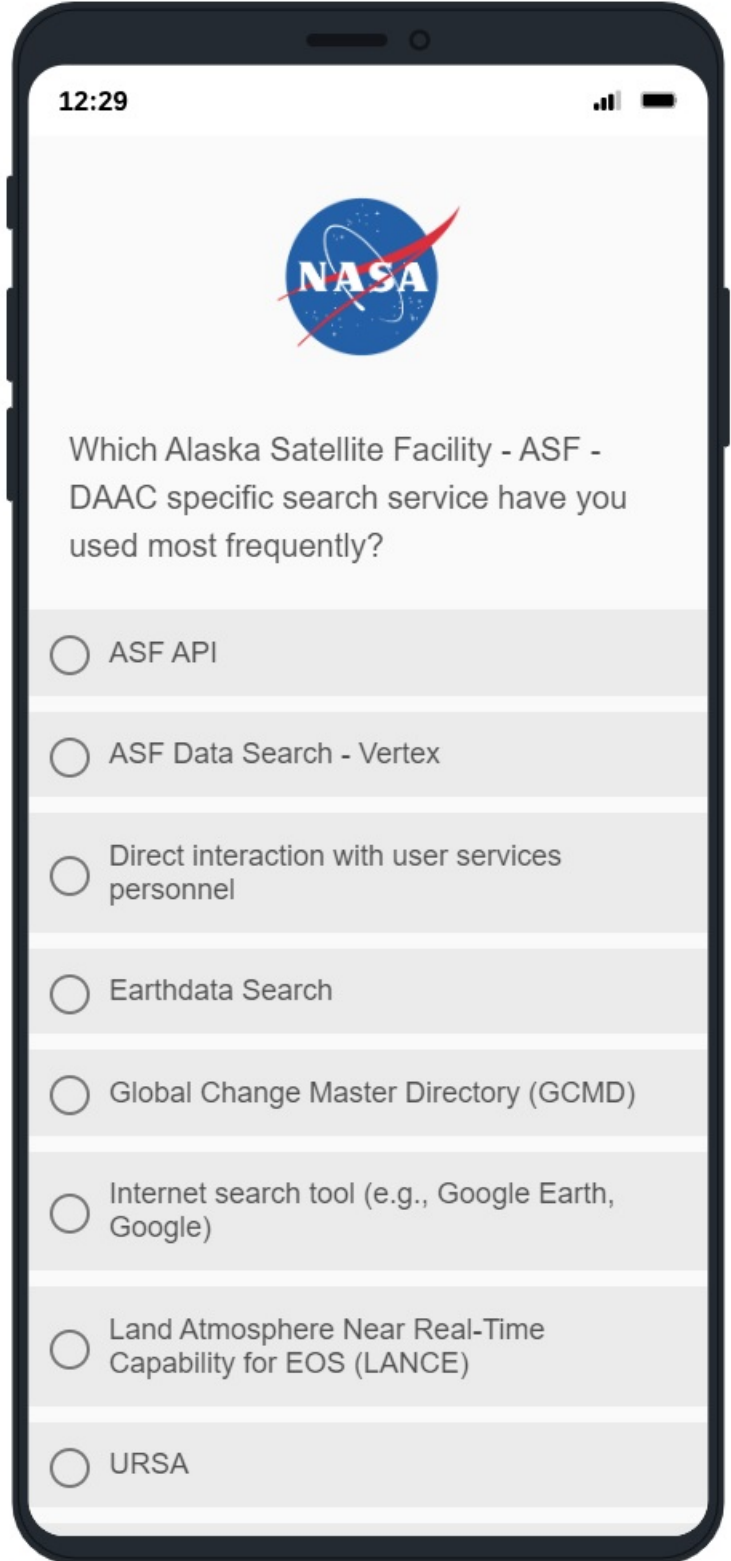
12:29

NASA

Which Alaska Satellite Facility - ASF - DAAC specific search service have you used most frequently?

ASF API

ASF Data Search - Vertex

Direct interaction with user services personnel

Earthdata Search

Global Change Master Directory (GCMD)

Internet search tool (e.g., Google Earth, Google)

Land Atmosphere Near Real-Time Capability for EOS (LANCE)

URSA